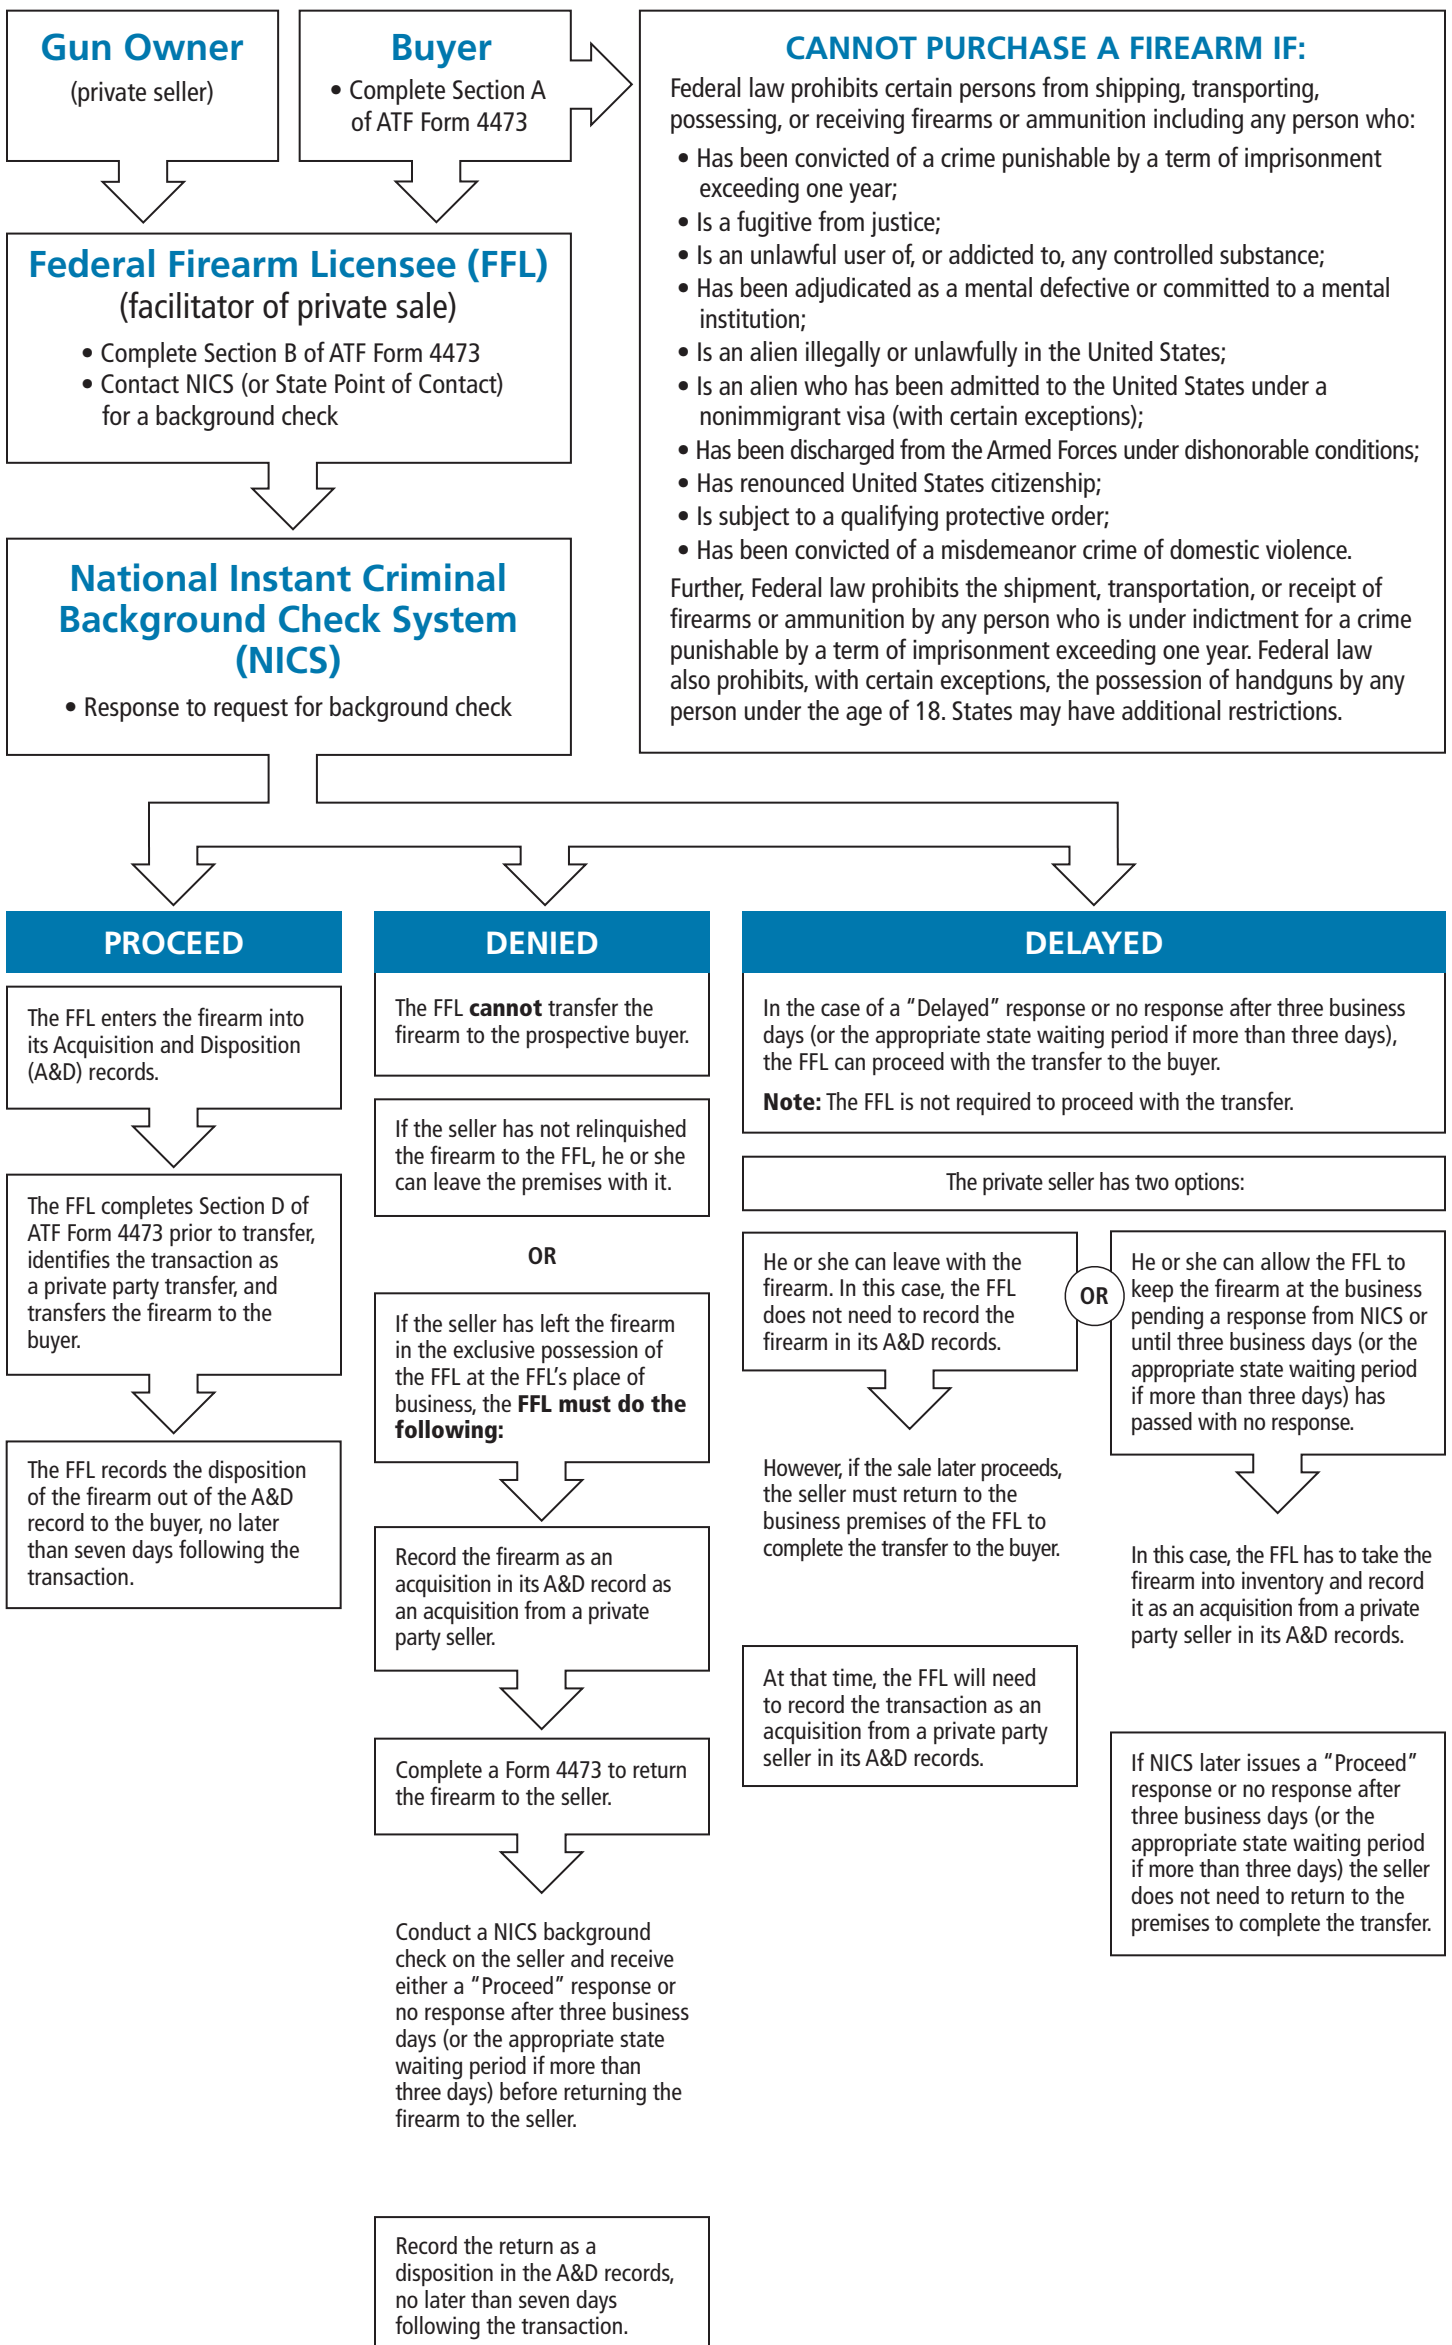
Gun Owner
(private seller)

Buyer
• Complete Section A of ATF Form 4473

CANNOT PURCHASE A FIREARM IF:
Federal law prohibits certain persons from shipping, transporting, possessing, or receiving firearms or ammunition including any person who:
• Has been convicted of a crime punishable by a term of imprisonment exceeding one year;
• Is a fugitive from justice;
• Is an unlawful user of, or addicted to, any controlled substance;
• Has been adjudicated as a mental defective or committed to a mental institution;
• Is an alien illegally or unlawfully in the United States;
• Is an alien who has been admitted to the United States under a nonimmigrant visa (with certain exceptions);
• Has been discharged from the Armed Forces under dishonorable conditions;
• Has renounced United States citizenship;
• Is subject to a qualifying protective order;
• Has been convicted of a misdemeanor crime of domestic violence.
Further, Federal law prohibits the shipment, transportation, or receipt of firearms or ammunition by any person who is under indictment for a crime punishable by a term of imprisonment exceeding one year. Federal law also prohibits, with certain exceptions, the possession of handguns by any person under the age of 18. States may have additional restrictions.

Federal Firearm Licensee (FFL)
(facilitator of private sale)
• Complete Section B of ATF Form 4473
• Contact NICS (or State Point of Contact) for a background check

National Instant Criminal Background Check System (NICS)
• Response to request for background check

PROCEED

The FFL enters the firearm into its Acquisition and Disposition (A&D) records.

The FFL completes Section D of ATF Form 4473 prior to transfer, identifies the transaction as a private party transfer, and transfers the firearm to the buyer.

The FFL records the disposition of the firearm out of the A&D record to the buyer, no later than seven days following the transaction.

DENIED

The FFL cannot transfer the firearm to the prospective buyer.

If the seller has not relinquished the firearm to the FFL, he or she can leave the premises with it.

OR

If the seller has left the firearm in the exclusive possession of the FFL at the FFL's place of business, the FFL must do the following:

Record the firearm as an acquisition in its A&D record as an acquisition from a private party seller.

Complete a Form 4473 to return the firearm to the seller.

Conduct a NICS background check on the seller and receive either a "Proceed" response or no response after three business days (or the appropriate state waiting period if more than three days) before returning the firearm to the seller.

Record the return as a disposition in the A&D records, no later than seven days following the transaction.

DELAYED

In the case of a "Delayed" response or no response after three business days (or the appropriate state waiting period if more than three days), the FFL can proceed with the transfer to the buyer.
Note: The FFL is not required to proceed with the transfer.

The private seller has two options:

He or she can leave with the firearm. In this case, the FFL does not need to record the firearm in its A&D records.

OR

He or she can allow the FFL to keep the firearm at the business pending a response from NICS or until three business days (or the appropriate state waiting period if more than three days) has passed with no response.

However, if the sale later proceeds, the seller must return to the business premises of the FFL to complete the transfer to the buyer.

At that time, the FFL will need to record the transaction as an acquisition from a private party seller in its A&D records.

In this case, the FFL has to take the firearm into inventory and record it as an acquisition from a private party seller in its A&D records.

If NICS later issues a "Proceed" response or no response after three business days (or the appropriate state waiting period if more than three days) the seller does not need to return to the premises to complete the transfer.